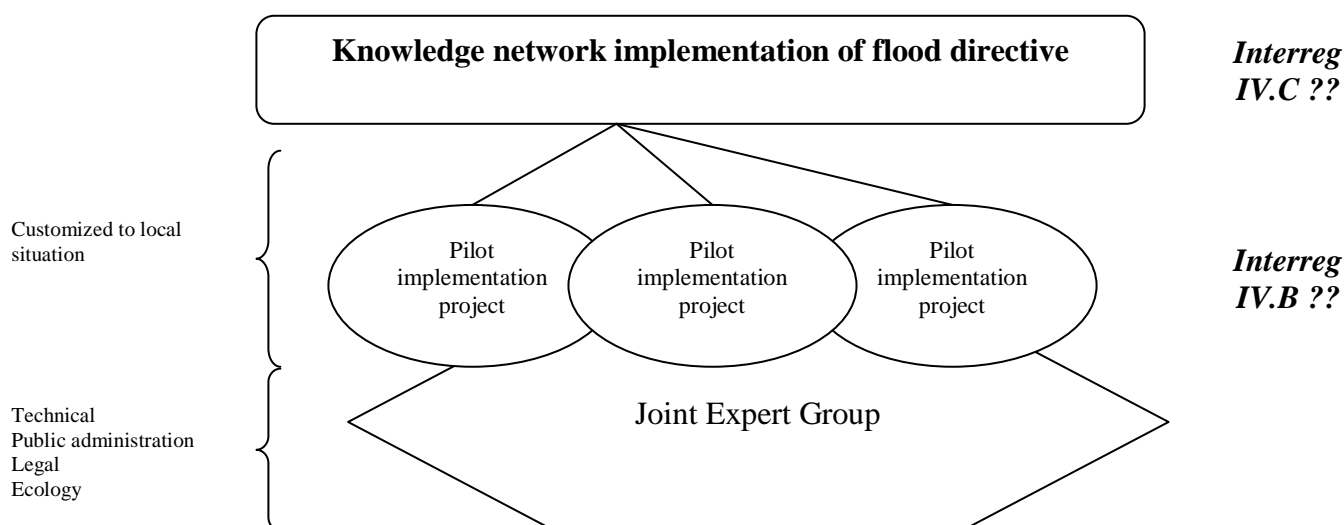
Knowledge network implementation of flood directive

Interreg IV.C ??

Customized to local situation

Pilot implementation project

Pilot implementation project

Pilot implementation project

Interreg IV.B ??

Technical
Public administration
Legal
Ecology

Joint Expert Group